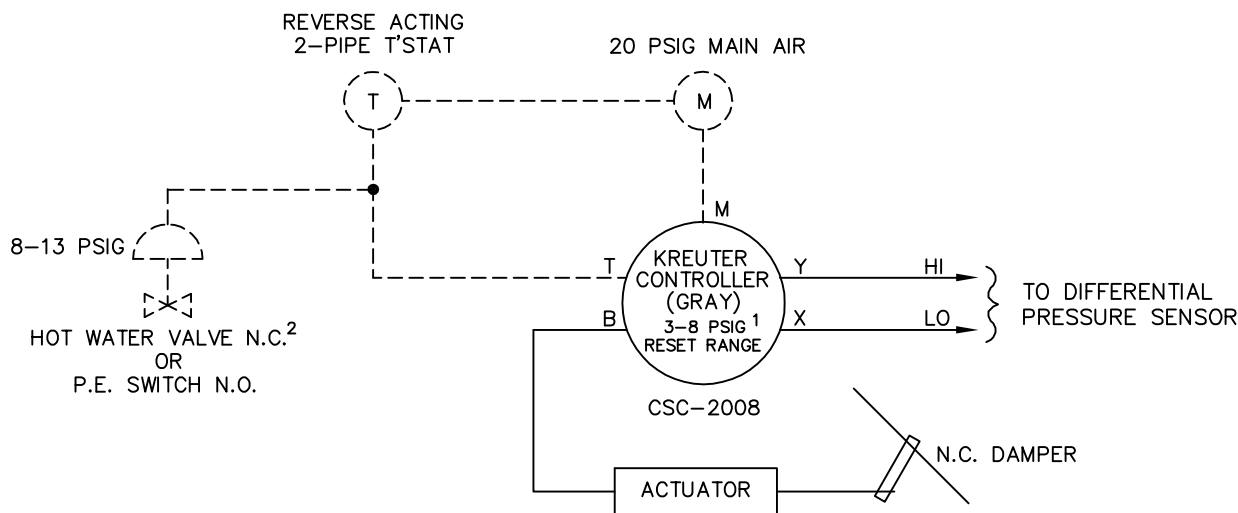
REVERSE ACTING
2–PIPE T'STAT

20 PSIG MAIN AIR

T

M

M

8–13 PSIG

T

KREUTER
CONTROLLER
(GRAY)
3–8 PSIG $^1$
RESET RANGE

Y

HI

X

LO

TO DIFFERENTIAL
PRESSURE SENSOR

B

HOT WATER VALVE N.C.$^2$
OR
P.E. SWITCH N.O.

CSC–2008

N.C. DAMPER

ACTUATOR